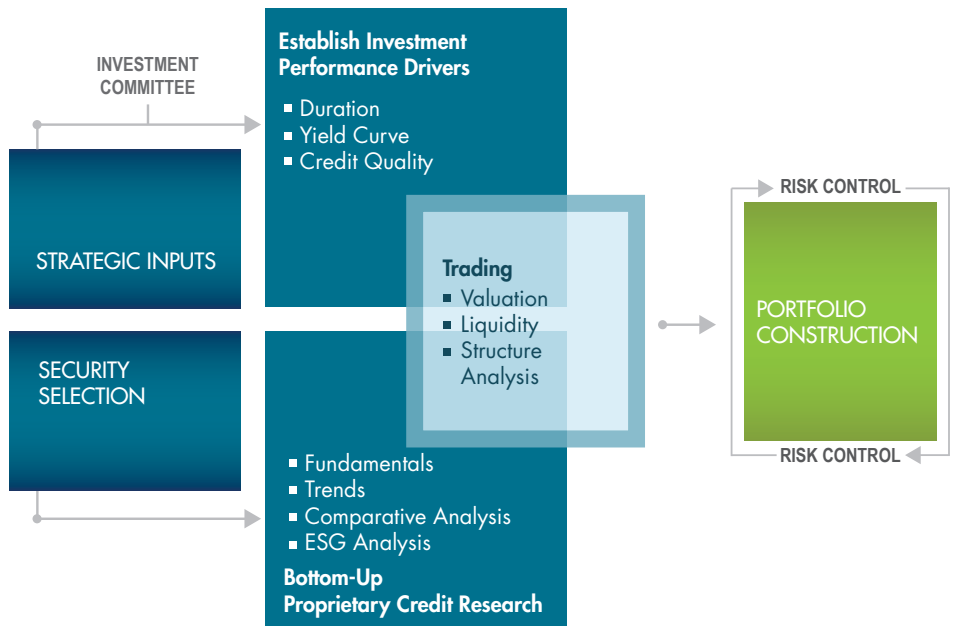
INVESTMENT COMMITTEE

STRATEGIC INPUTS

SECURITY SELECTION

Establish Investment Performance Drivers

- Duration
- Yield Curve
- Credit Quality

Trading

- Valuation
- Liquidity
- Structure Analysis

- Fundamentals
- Trends
- Comparative Analysis
- ESG Analysis

Bottom-Up Proprietary Credit Research

RISK CONTROL

PORTFOLIO CONSTRUCTION

RISK CONTROL